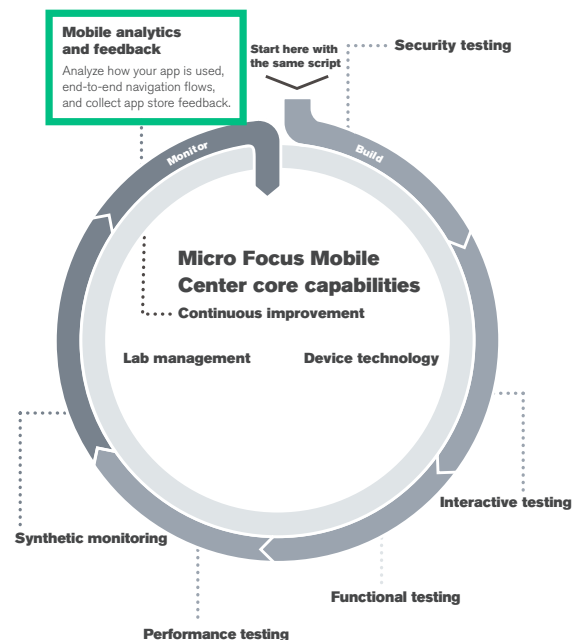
Mobile analytics and feedback

Analyze how your app is used, end-to-end navigation flows, and collect app store feedback.

Start here with the same script

Security testing

Monitor

Build

Micro Focus Mobile Center core capabilities

Continuous improvement

Lab management

Device technology

Interactive testing

Synthetic monitoring

Functional testing

Performance testing